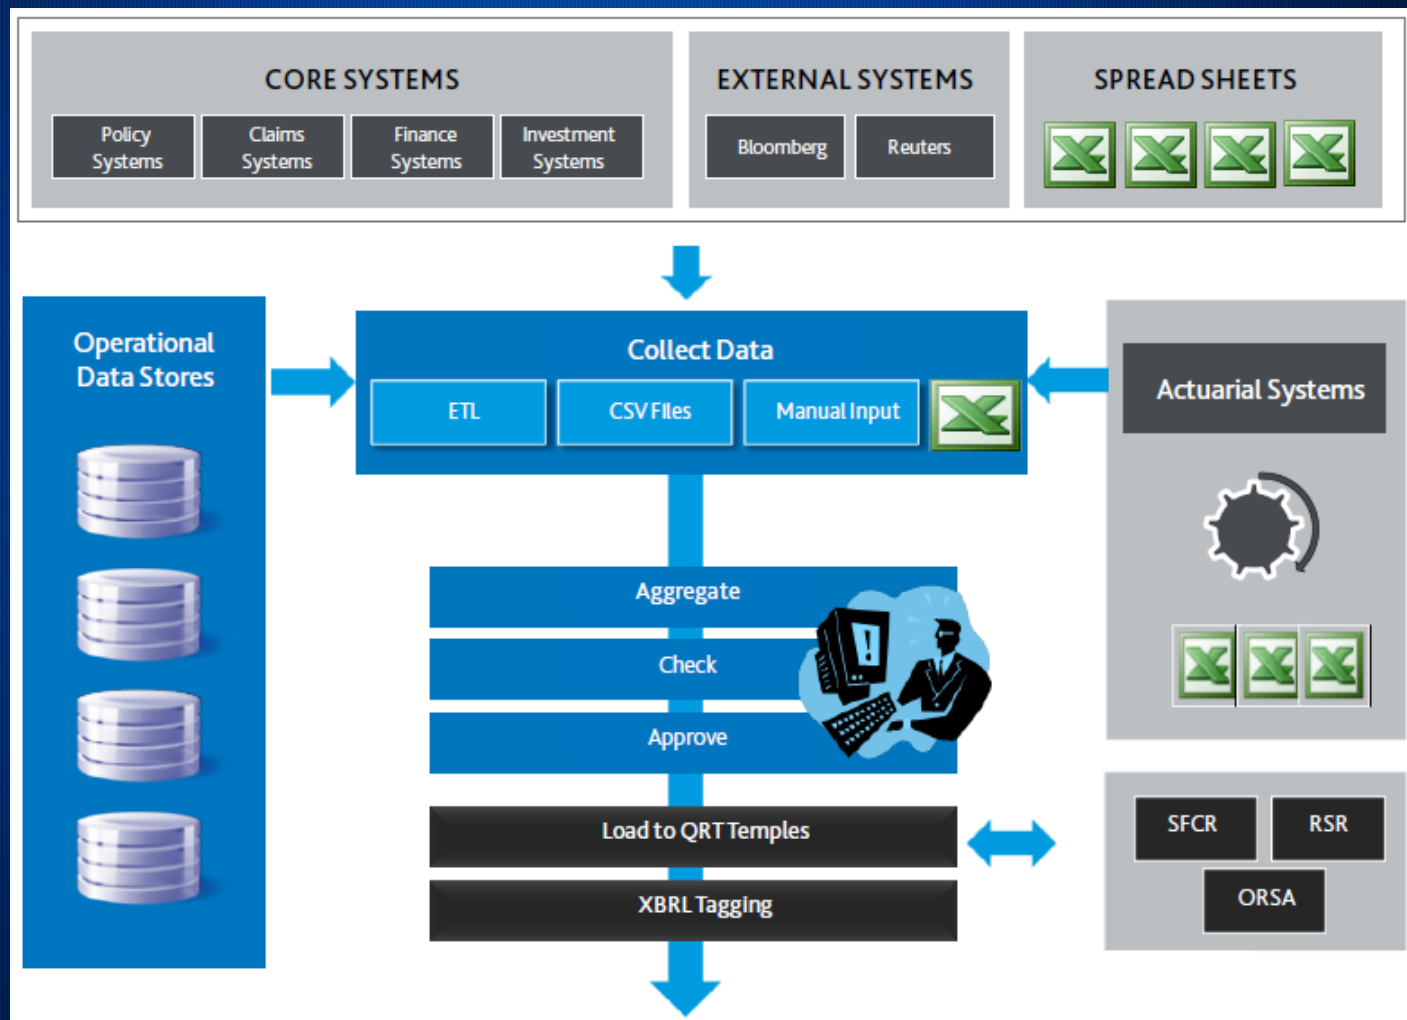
CORE SYSTEMS

Policy Systems

Claims Systems

Finance Systems

Investment Systems

EXTERNAL SYSTEMS

Bloomberg

Reuters

SPREAD SHEETS

Operational Data Stores

Collect Data

ETL

CSV Files

Manual Input

Actuarial Systems

Aggregate

Check

Approve

Load to QRT Temples

XBRL Tagging

SFCR

RSR

ORSA